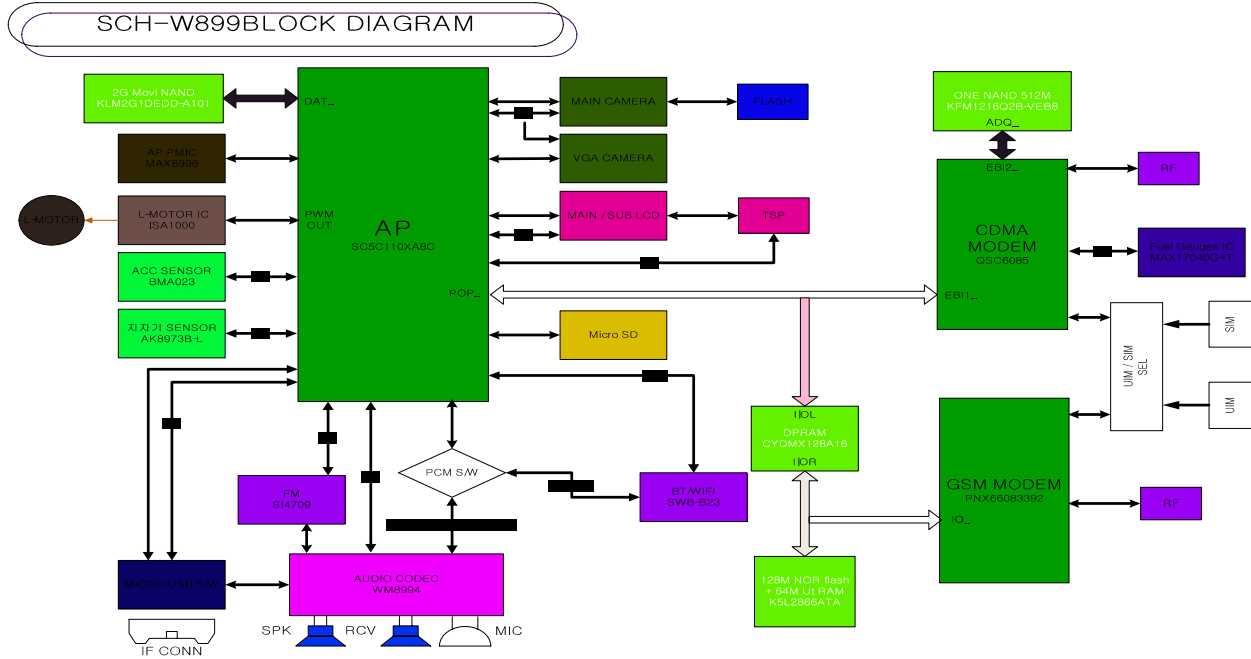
SCH-W899BLOCK DIAGRAM

2G Movi NAND
KLM2G1DEDD-A101

AP PMIC
MAX8998

L-MOTOR

L-MOTOR IC
ISA1000

ACC SENSOR
BMA023

지자기 SENSOR
AK8973B-L

DAT_

PWM
OUT

AP
S5C110XA8C

POP_

MAIN CAMERA

FLASH

VGA CAMERA

MAIN / SUB LCD

TSP

Micro SD

ONE NAND 512M
KFM1216Q2B-VEB8
ADQ_

EBI2_

RF

CDMA
MODEM
QSC6085

EBI1_

Fuel Gauges IC
MAX17040G+T

UIM / SIM
SEL

SIM

UIM

IIOL
DPRAM
CYDMX128A16
IIOR

GSM MODEM
PNX66083392

IO_

RF

PCM S/W

FM
SI4709

BT/WIFI
SWB-B23

MICRO USB S/W

AUDIO CODEC
WM8994

128M NOR flash
+ 64M Ut RAM
K5L2866ATA

IF CONN

SPK

RCV

MIC